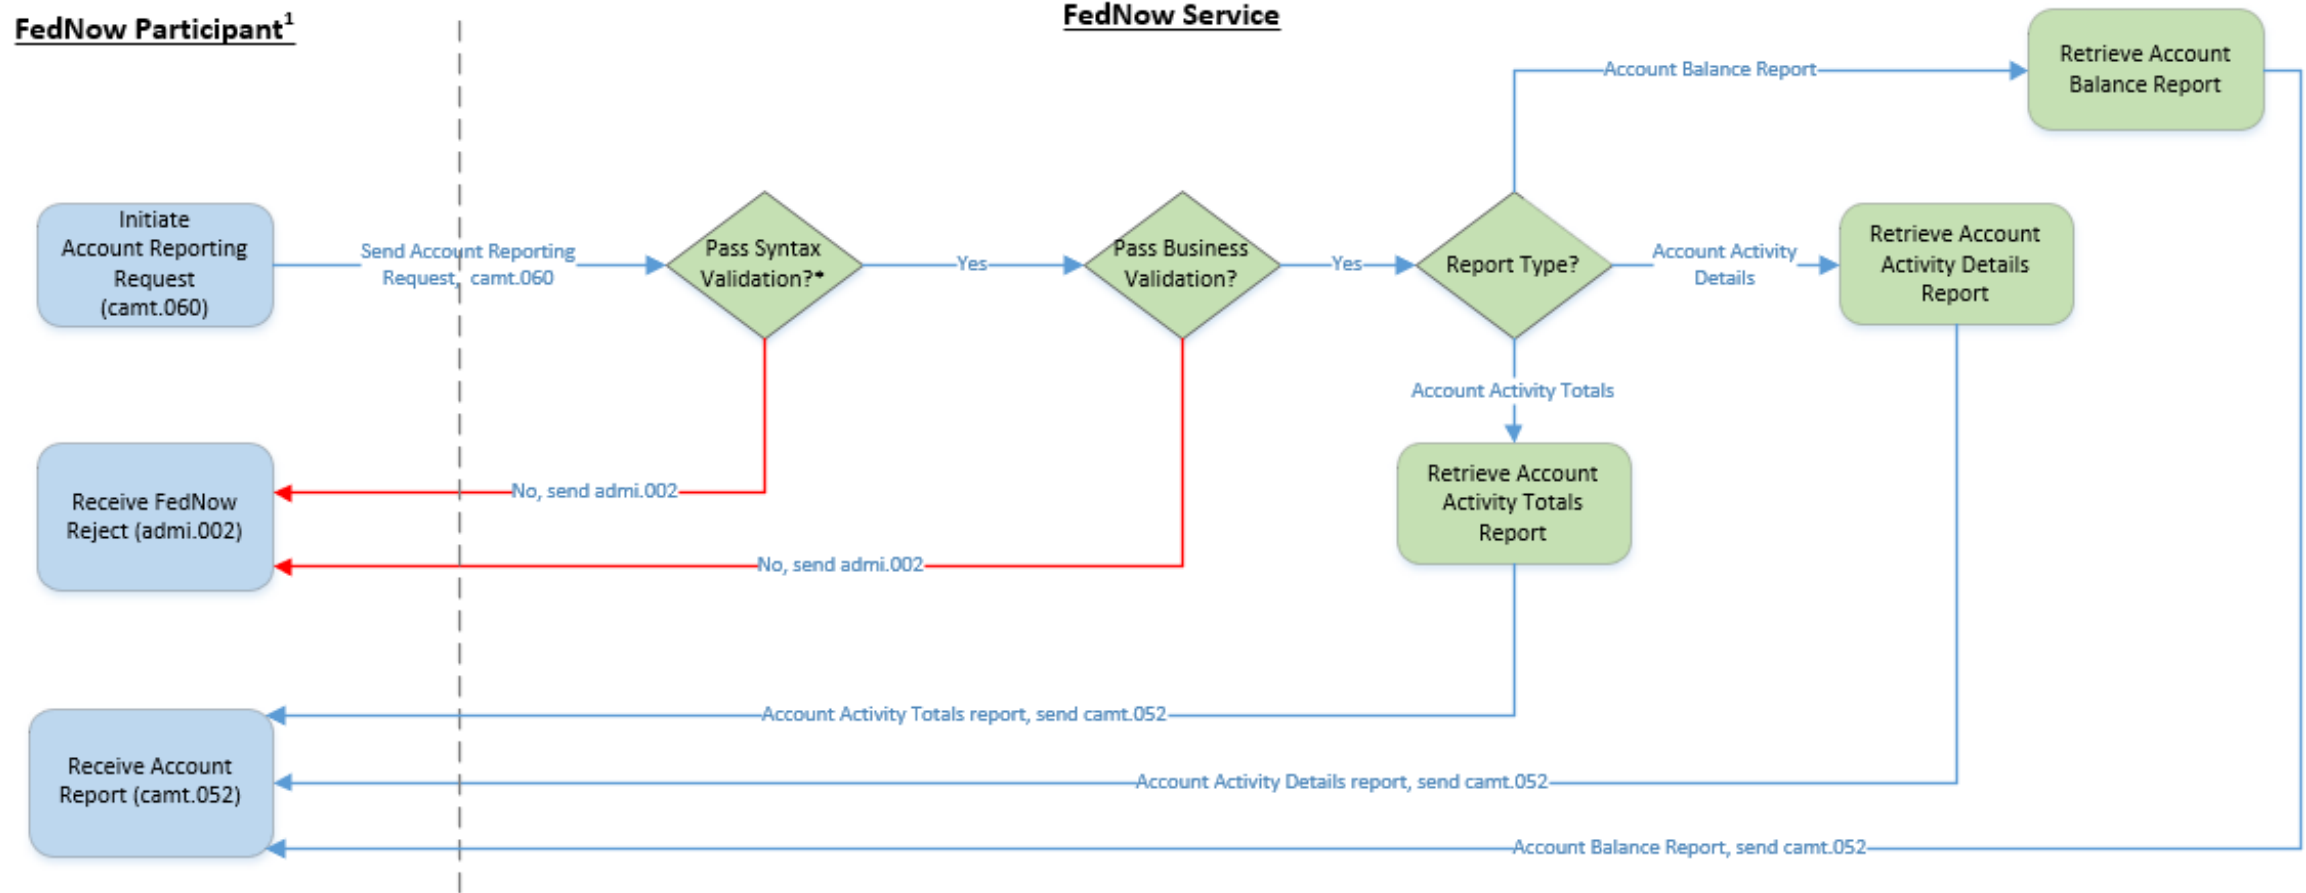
FedNow Participant$^1$

FedNow Service

Retrieve Account Balance Report

Account Balance Report

Initiate Account Reporting Request (camt.060)

Send Account Reporting Request, camt.060

Pass Syntax Validation?*

Yes

Pass Business Validation?

Yes

Report Type?

Account Activity Details

Retrieve Account Activity Details Report

Account Activity Totals

Receive FedNow Reject (admi.002)

No, send admi.002

No, send admi.002

Retrieve Account Activity Totals Report

Receive Account Report (camt.052)

Account Activity Totals report, send camt.052

Account Activity Details report, send camt.052

Account Balance Report, send camt.052